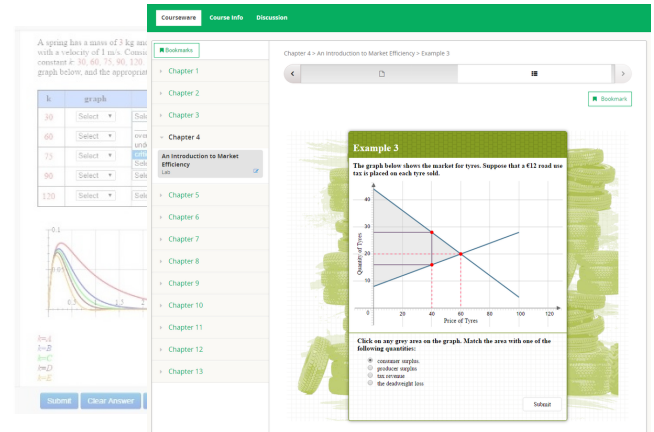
A spring has a mass of 3 kg an with a velocity of 1 m/s. Consi constant k 30, 60, 75, 90, 120 graph below, and the appropriat

| k | graph | |
|---|---|---|
| 30 | Select | Sel |
| 60 | Select | over und |
| 75 | Select | Cri Sele |
| 90 | Select | Sel |
| 120 | Select | Sel |

0.1
0.05
0.5
1
1.5
k=A
k=B
k=C
k=D
k=E

Submit Clear Answer

Courseware Course Info Discussion

Bookmarks

Chapter 1
Chapter 2
Chapter 3
Chapter 4
An Introduction to Market Efficiency
Lab
Chapter 5
Chapter 6
Chapter 7
Chapter 8
Chapter 9
Chapter 10
Chapter 11
Chapter 12
Chapter 13

Chapter 4 > An Introduction to Market Efficiency > Example 3

Bookmark

Example 3

The graph below shows the market for tyres. Suppose that a €12 road use tax is placed on each tyre sold.

40
30
20
10
0
Quantity of Tyres
0 20 40 60 80 100 120
Price of Tyres

Click on any grey area on the graph. Match the area with one of the following quantities:

consumer surplus
producer surplus
tax revenue
the deadweight loss

Submit